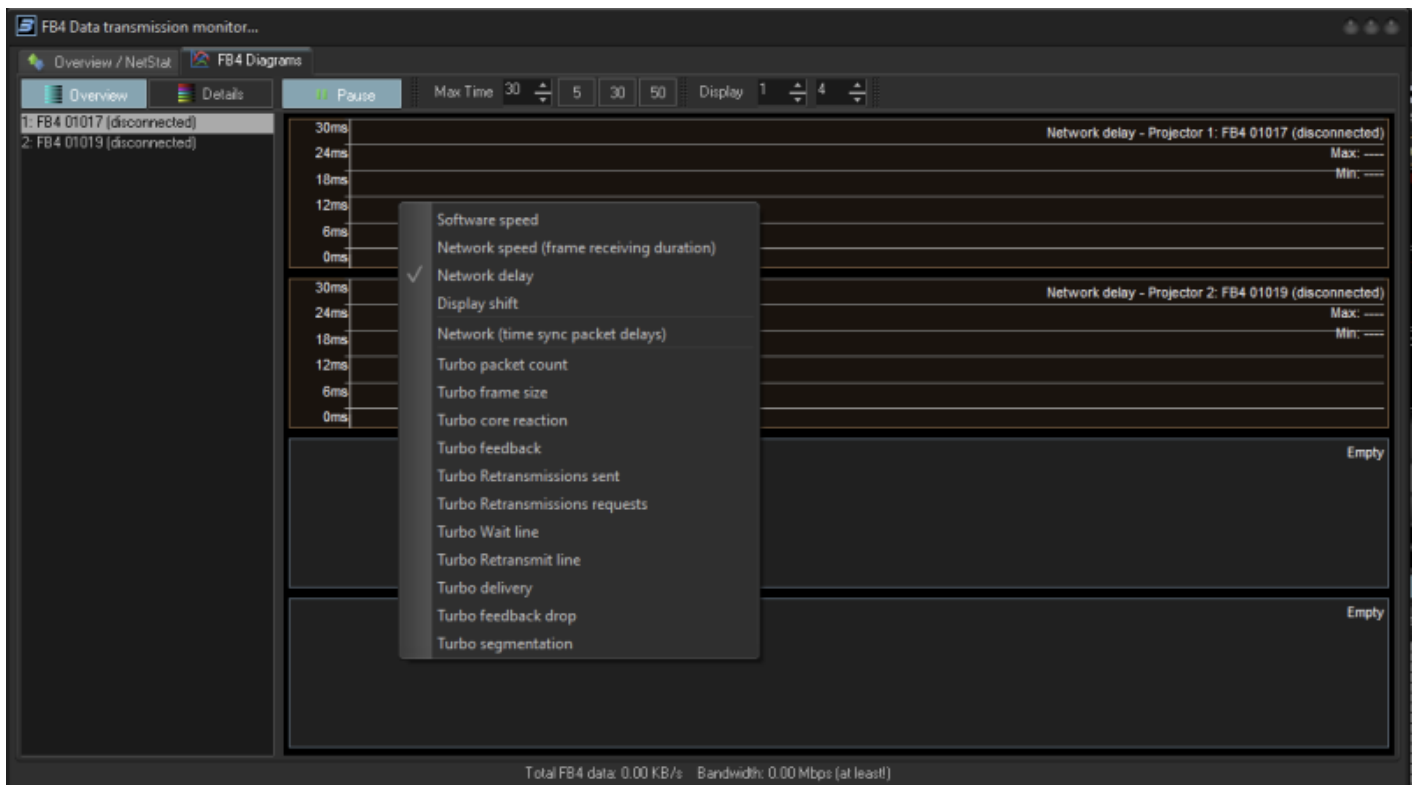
FB4 Data transmission monitor...

Overview / NetStat
FB4 Diagrams

Overview
Details
Pause
Max Time 30
5
30
50
Display 1
4

1: FB4 01017 (disconnected)
2: FB4 01019 (disconnected)

30ms
24ms
18ms
12ms
6ms
0ms
Network delay - Projector 1: FB4 01017 (disconnected)
Max: ----
Min: ----

30ms
24ms
18ms
12ms
6ms
0ms
Network delay - Projector 2: FB4 01019 (disconnected)
Max: ----
Min: ----

Empty

Empty

Software speed
Network speed (frame receiving duration)
✓ Network delay
Display shift
Network (time sync packet delays)
Turbo packet count
Turbo frame size
Turbo core reaction
Turbo feedback
Turbo Retransmissions sent
Turbo Retransmissions requests
Turbo Wait line
Turbo Retransmit line
Turbo delivery
Turbo feedback drop
Turbo segmentation

Total FB4 data: 0.00 KB/s Bandwidth: 0.00 Mbps (at least!)